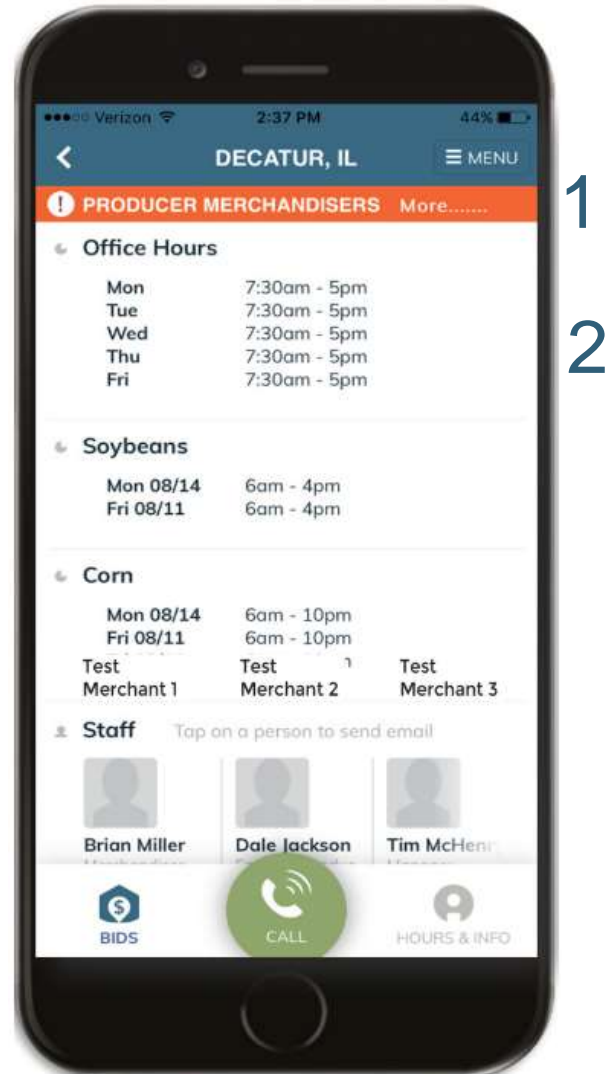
Verizon 2:37 PM 44%

DECATUR, IL

MENU

PRODUCER MERCHANDISERS More.......

1

Office Hours

2

| Mon | 7:30am - 5pm |
|---|---|
| Tue | 7:30am - 5pm |
| Wed | 7:30am - 5pm |
| Thu | 7:30am - 5pm |
| Fri | 7:30am - 5pm |

Soybeans

| Mon 08/14 | 6am - 4pm |
|---|---|
| Fri 08/11 | 6am - 4pm |

Corn

| Mon 08/14 | 6am - 10pm |
|---|---|
| Fri 08/11 | 6am - 10pm |

Test Merchant 1 Test Merchant 2 Test Merchant 3

Staff Tap on a person to send email

Brian Miller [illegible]

Dale Jackson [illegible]

Tim McHen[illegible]

BIDS CALL HOURS & INFO